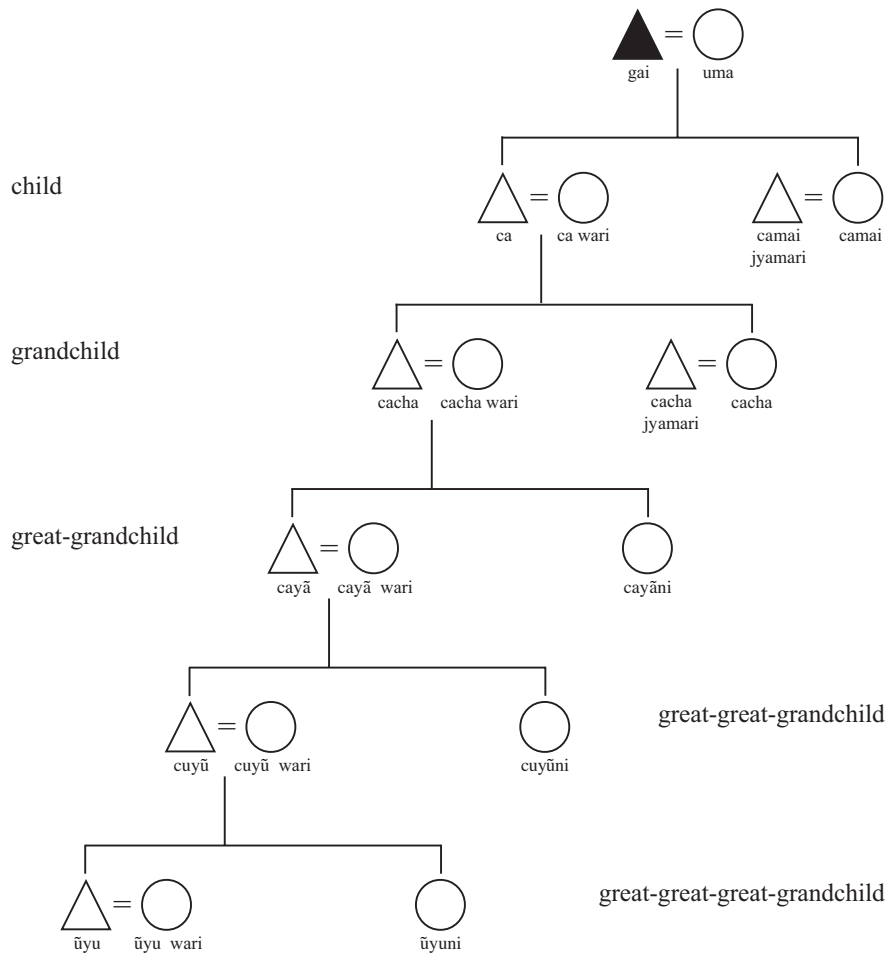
gai uma

child

ca ca wari

camai jyamari camai

grandchild

cacha cacha wari

cacha jyamari cacha

great-grandchild

cayã cayã wari

cayãni

great-great-grandchild

cuyũ cuyũ wari

cuyũni

great-great-great-grandchild

ũyu ũyu wari

ũyuni